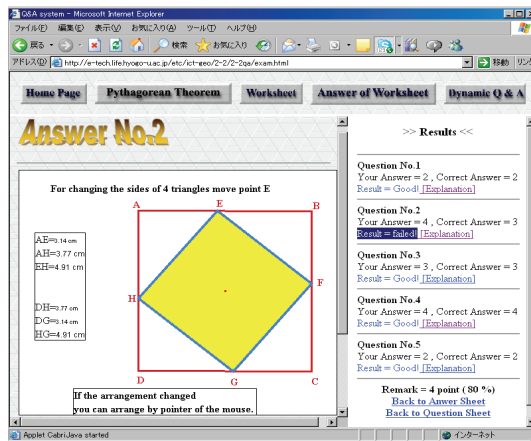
Q&A system - Microsoft Internet Explorer

ファイル(F) 編集(E) 表示(V) お気に入り(A) ツール(T) ヘルプ(H)

戻る 検索 お気に入り

アドレス(D) http://e-tech.life.hyogo-u.ac.jp/etc/ict-geo/2-2/2-2qa/exam.html 移動 リン

Home Page | Pythagorean Theorem | Worksheet | Answer of Worksheet | Dynamic Q & A

Answer No.2

For changing the sides of 4 triangles move point E

AE=3.14 cm
AH=3.77 cm
EH=4.91 cm

DH=3.77 cm
DG=3.14 cm
HG=4.91 cm

A E B
H F
D G C

If the arrangement changed
you can arrange by pointer of the mouse.

>> Results <<

Question No.1
Your Answer = 2 , Correct Answer = 2
Result = Good! [Explanation]

Question No.2
Your Answer = 4 , Correct Answer = 3
Result = failed! [Explanation]

Question No.3
Your Answer = 3 , Correct Answer = 3
Result = Good! [Explanation]

Question No.4
Your Answer = 4 , Correct Answer = 4
Result = Good! [Explanation]

Question No.5
Your Answer = 2 , Correct Answer = 2
Result = Good! [Explanation]

Remark = 4 point ( 80 % )
Back to Anwer Sheet
Back to Question Sheet

Applet CabriJava started
インターネット